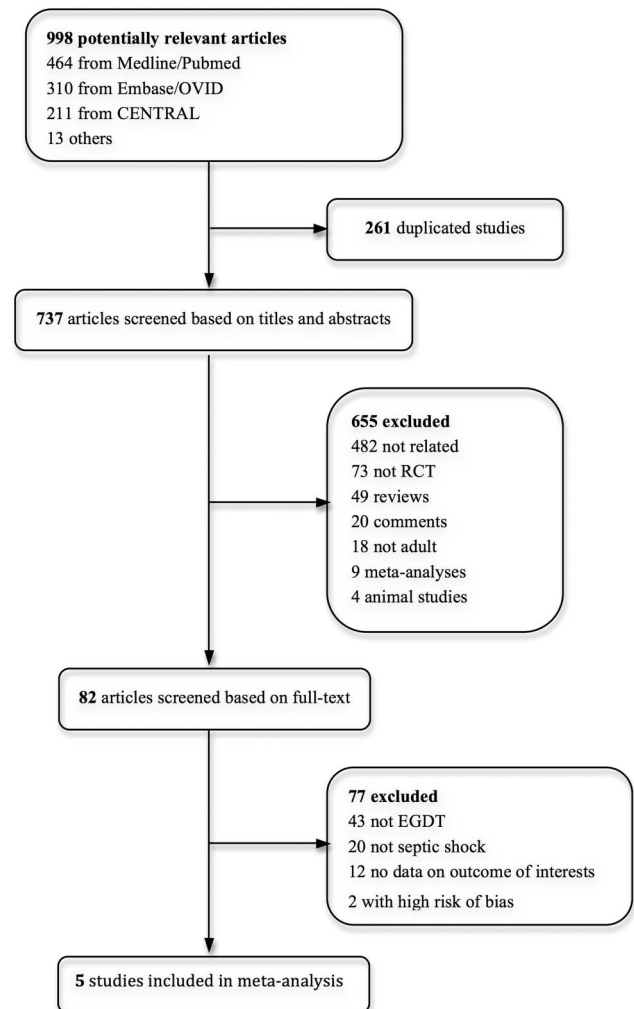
998 potentially relevant articles
464 from Medline/Pubmed
310 from Embase/OVID
211 from CENTRAL
13 others

261 duplicated studies

737 articles screened based on titles and abstracts

655 excluded
482 not related
73 not RCT
49 reviews
20 comments
18 not adult
9 meta-analyses
4 animal studies

82 articles screened based on full-text

77 excluded
43 not EGDT
20 not septic shock
12 no data on outcome of interests
2 with high risk of bias

5 studies included in meta-analysis